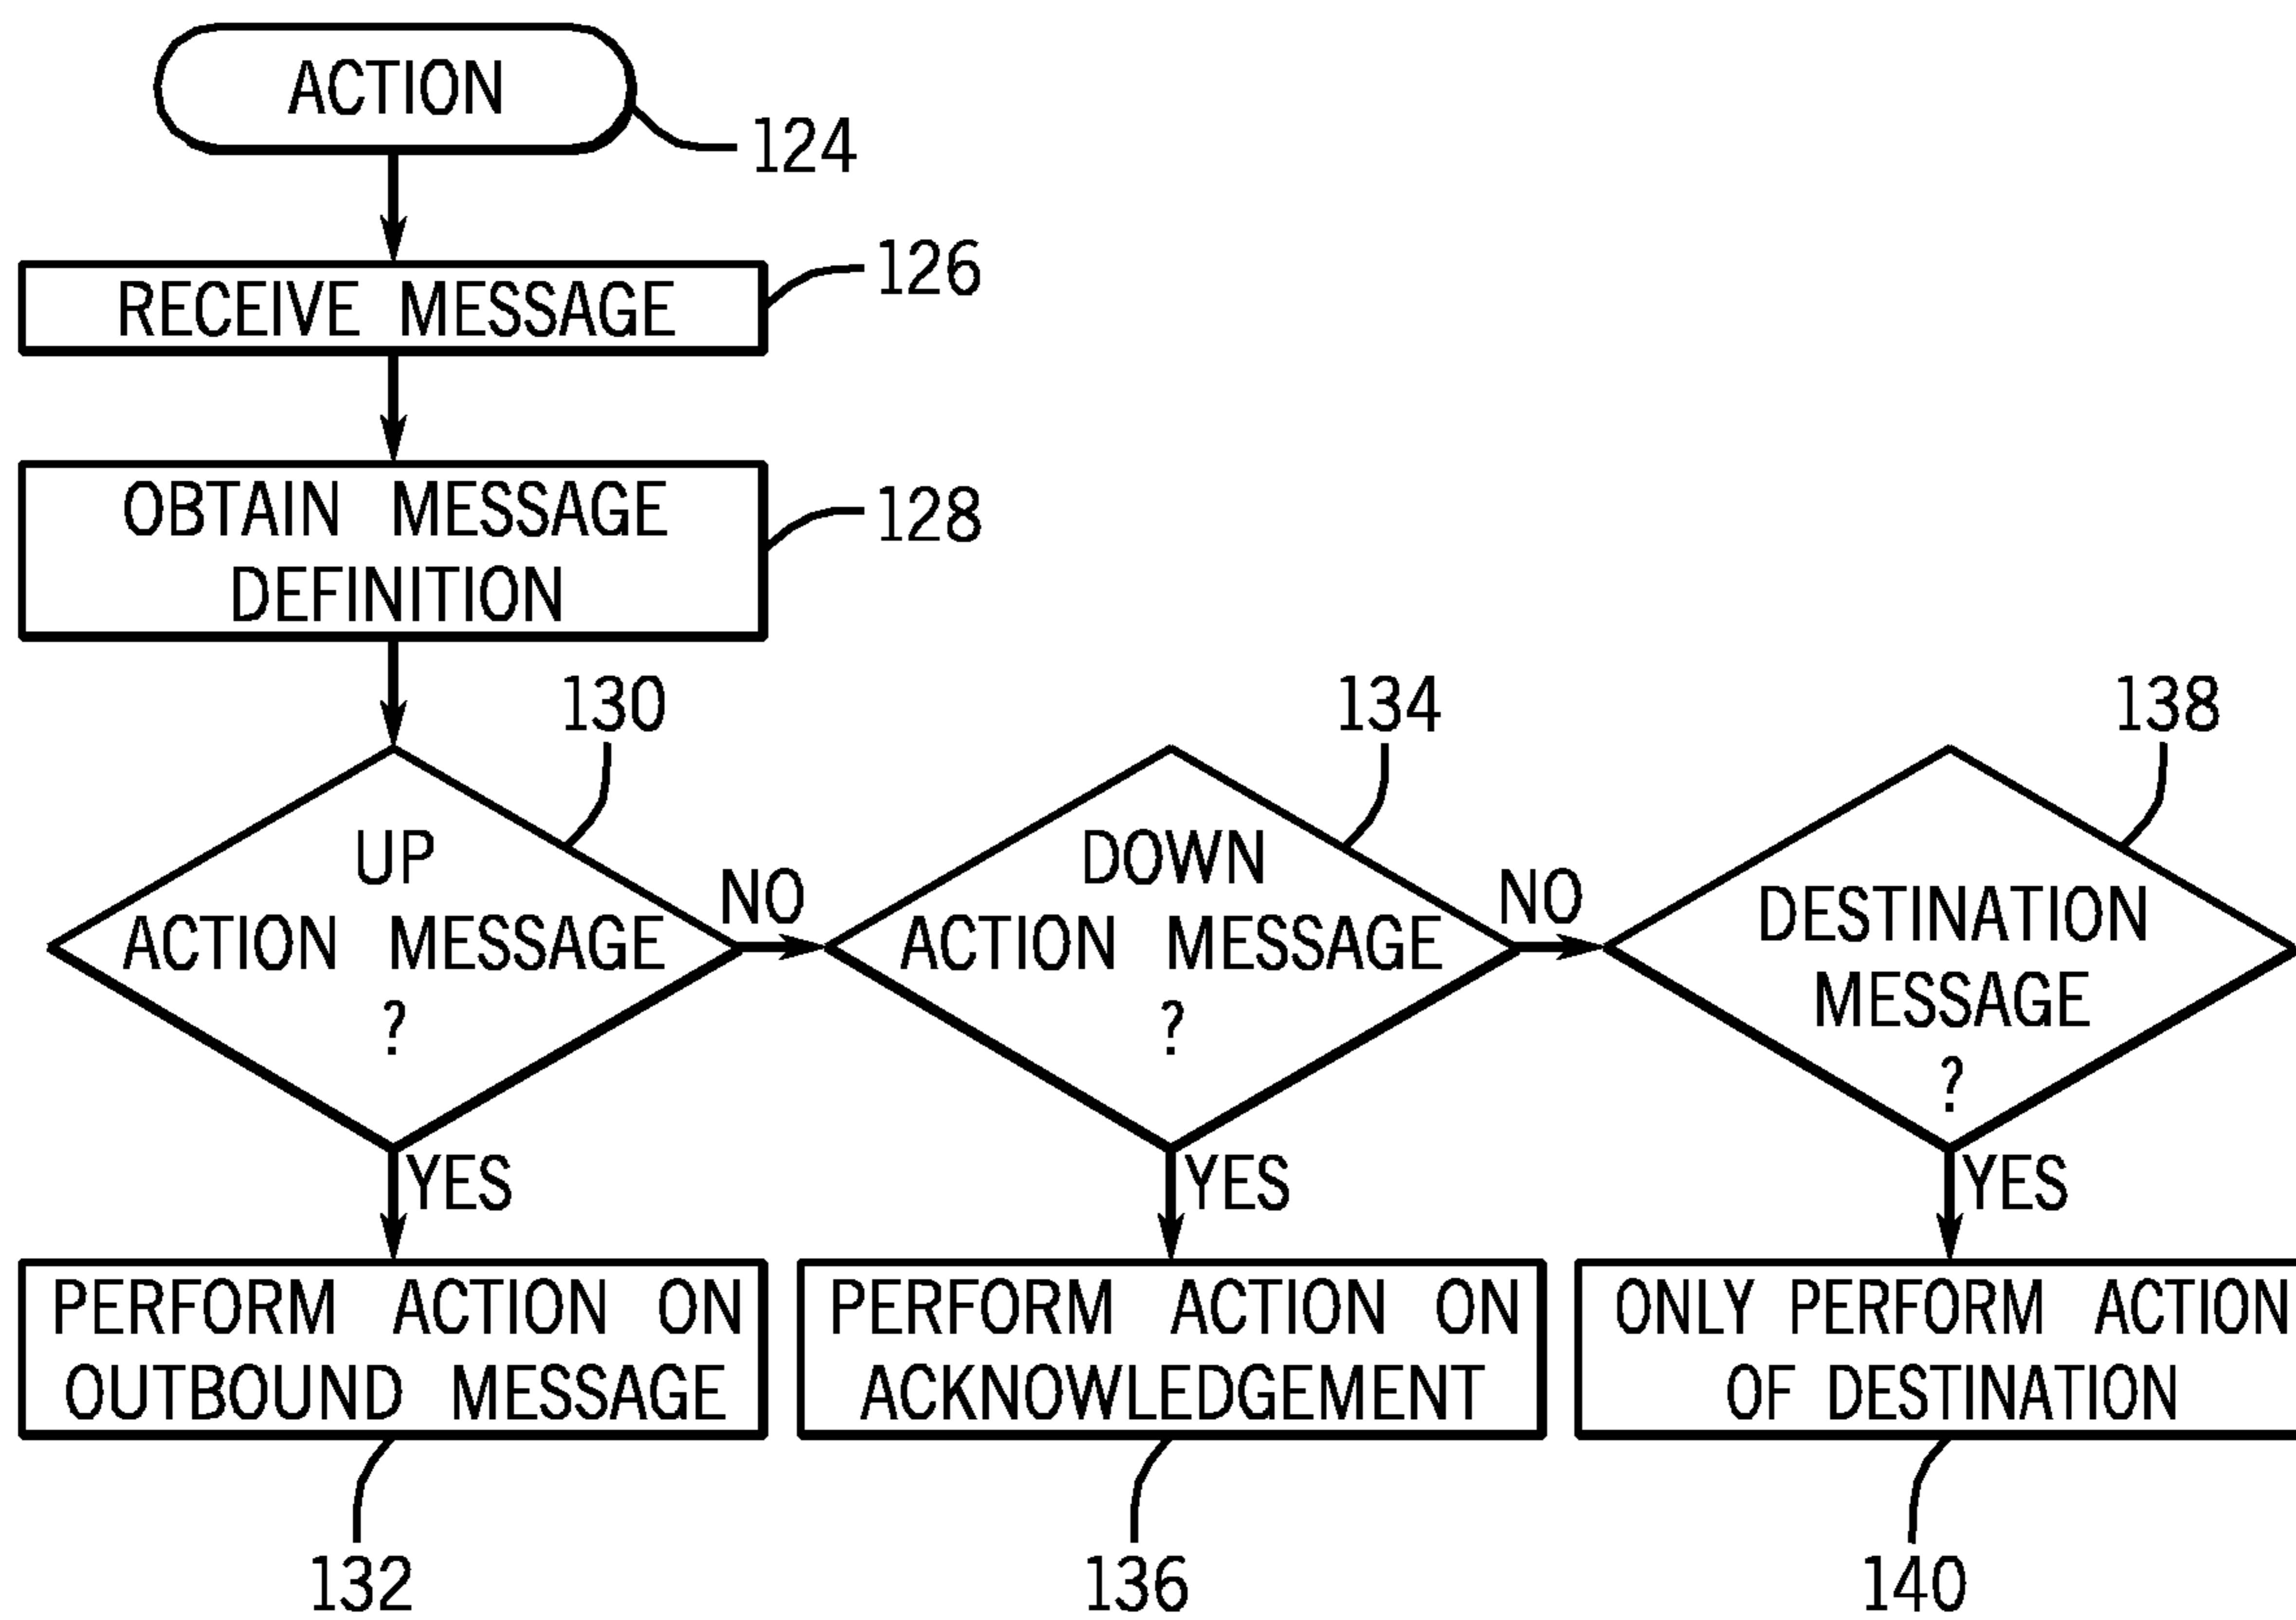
ACTION
124

RECEIVE MESSAGE
126

OBTAIN MESSAGE DEFINITION
128

130
UP ACTION MESSAGE ?
NO

134
DOWN ACTION MESSAGE ?
NO

138
DESTINATION MESSAGE ?

YES
PERFORM ACTION ON OUTBOUND MESSAGE
132

YES
PERFORM ACTION ON ACKNOWLEDGEMENT
136

YES
ONLY PERFORM ACTION OF DESTINATION
140